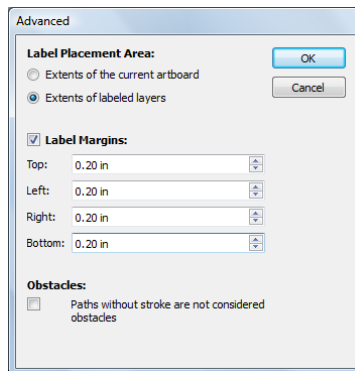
Advanced

Label Placement Area:

Extents of the current artboard

Extents of labeled layers

OK

Cancel

Label Margins:

Top: 0.20 in

Left: 0.20 in

Right: 0.20 in

Bottom: 0.20 in

Obstacles:

Paths without stroke are not considered obstacles